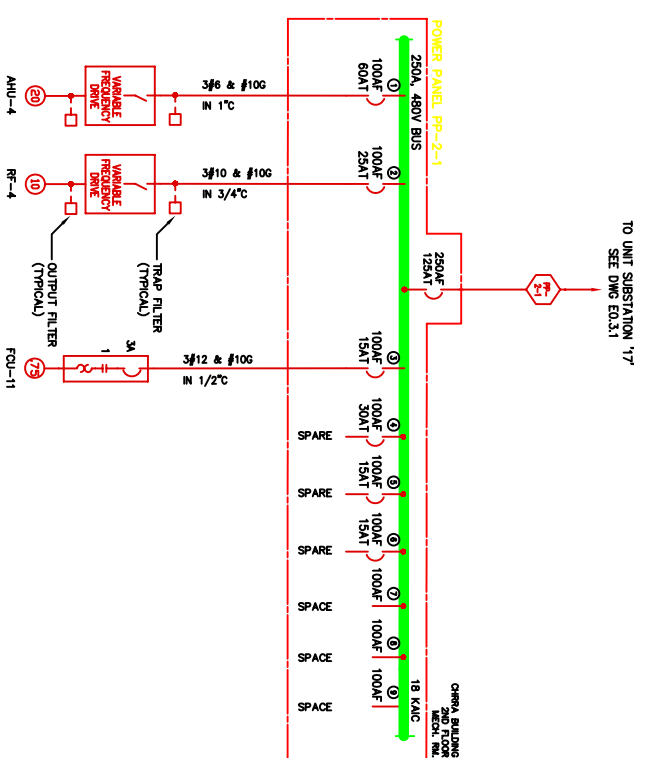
POWER PANEL PP-2-1
250A, 480V BUS

AHU-4
20
VARIABLE FREQUENCY DRIVE
3#6 & #10G
IN 1"C
1
100AF
60AT

RF-4
10
VARIABLE FREQUENCY DRIVE
3#10 & #10G
IN 3/4"C
2
100AF
25AT

OUTPUT FILTER (TYPICAL)
TRAP FILTER (TYPICAL)

250AF
125AT
PP-2-1
TO UNIT SUBSTATION '17'
SEE DWG E0.3.1

FCU-11
.75
1
3A
3#12 & #10G
IN 1/2"C
3
100AF
15AT

SPARE
4
100AF
30AT

SPARE
5
100AF
15AT

SPARE
6
100AF
15AT

SPACE
7
100AF

SPACE
8
100AF

SPACE
9
100AF

18 KAIC
CHRRA BUILDING
2ND FLOOR
MECH. RM.